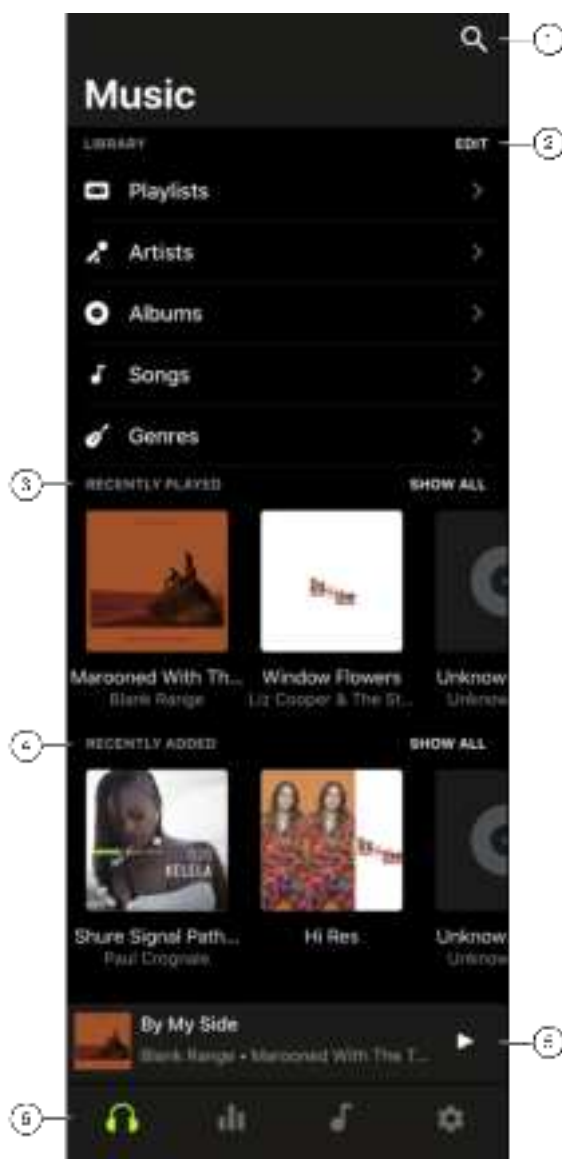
1

Music

LIBRARY

EDIT

2

Playlists

Artists

Albums

Songs

Genres

3

RECENTLY PLAYED

SHOW ALL

Marooned With Th...
Blank Range

Window Flowers
Liz Cooper & The St...

Unknow
Unknow

4

RECENTLY ADDED

SHOW ALL

Shure Signal Path...
Paul Crognale

Hi Res

Unknow
Unknow

By My Side
Blank Range • Marooned With The T...

5

6